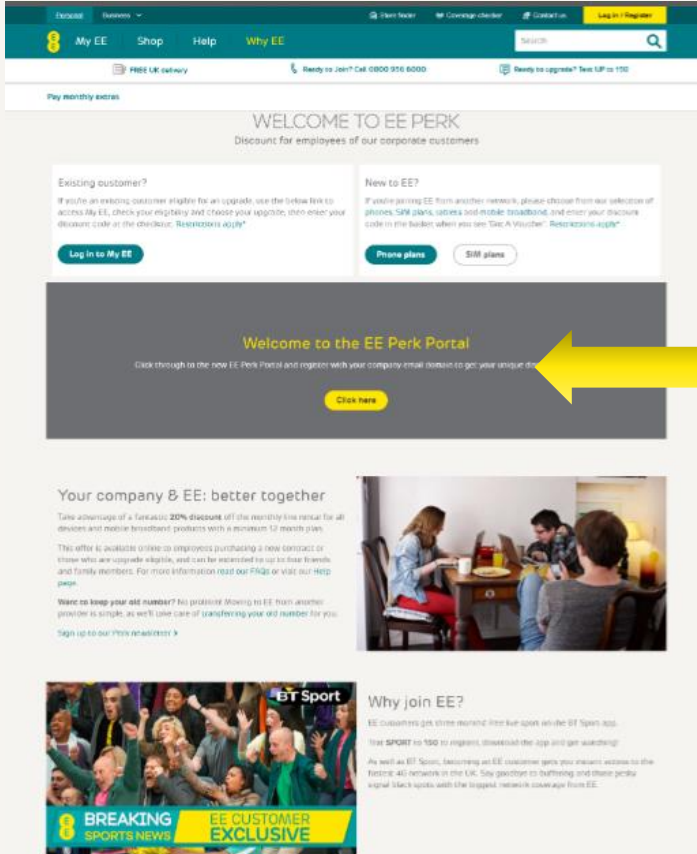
Personal Business

Store finder Coverage checker Contact us Log in / Register

My EE Shop Help Why EE

Search

FREE UK delivery

Ready to Join? Call 0800 956 6000

Ready to upgrade? Text UP to 150

Pay monthly extras

WELCOME TO EE PERK

Discount for employees of our corporate customers

Existing customer?

If you're an existing customer eligible for an upgrade, use the below link to access My EE, check your eligibility and choose your upgrade, then enter your discount code at the checkout. Restrictions apply*

Log in to My EE

New to EE?

If you're joining EE from another network, please choose from our selection of phones, SIM plans, tablets and mobile broadband, and enter your discount code in the basket when you see "Got A Voucher". Restrictions apply*

Phone plans

SIM plans

Welcome to the EE Perk Portal

Click through to the new EE Perk Portal and register with your company email domain to get your unique di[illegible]

Click here

Your company & EE: better together

Take advantage of a fantastic 20% discount off the monthly line rental for all devices and mobile broadband products with a minimum 12 month plan.

This offer is available online to employees purchasing a new contract or those who are upgrade eligible, and can be extended to up to four friends and family members. For more information read our FAQs or visit our Help page.

Want to keep your old number? No problem! Moving to EE from another provider is simple, as we'll take care of transferring your old number for you.

Sign up to our Perk newsletter

BT Sport

BREAKING SPORTS NEWS

EE CUSTOMER EXCLUSIVE

Why join EE?

EE customers get three months' free live sport on the BT Sport app.

Text SPORT to 150 to register, download the app and get watching!

As well as BT Sport, becoming an EE customer gets you instant access to the fastest 4G network in the UK. Say goodbye to buffering and those pesky signal black spots with the biggest network coverage from EE.